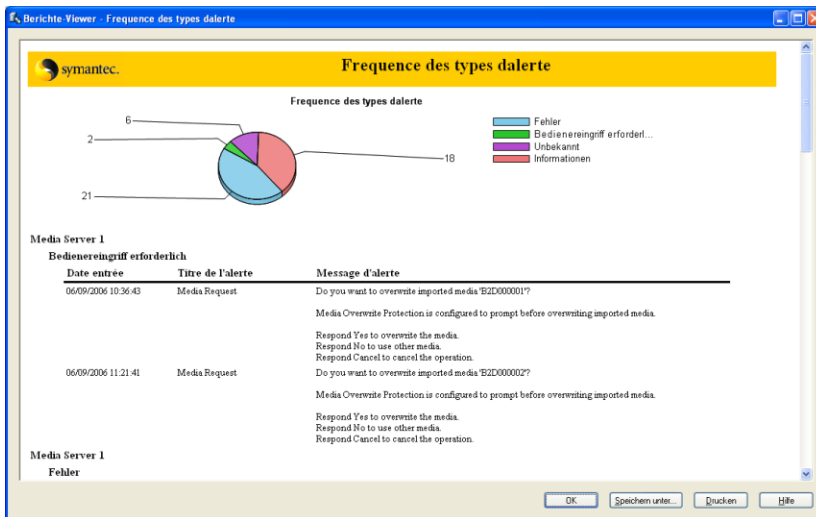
Berichte-Viewer - Frequence des types dalerte

symantec.

Frequence des types dalerte

Frequence des types dalerte

6
2
18
21

Fehler
Bedienereingriff erforderl...
Unbekannt
Informationen

Media Server 1

Bedienereingriff erforderlich

| Date entrée | Titre de l'alerte | Message d'alerte |
|---|---|---|
| 06/09/2006 10:36:43 | Media Request | Do you want to overwrite imported media "B2D000001"?<br><br>Media Overwrite Protection is configured to prompt before overwriting imported media.<br><br>Respond Yes to overwrite the media.<br>Respond No to use other media.<br>Respond Cancel to cancel the operation. |
| 06/09/2006 11:21:41 | Media Request | Do you want to overwrite imported media "B2D000002"?<br><br>Media Overwrite Protection is configured to prompt before overwriting imported media.<br><br>Respond Yes to overwrite the media.<br>Respond No to use other media.<br>Respond Cancel to cancel the operation. |

Media Server 1

Fehler

OK
Speichern unter...
Drucken
Hilfe